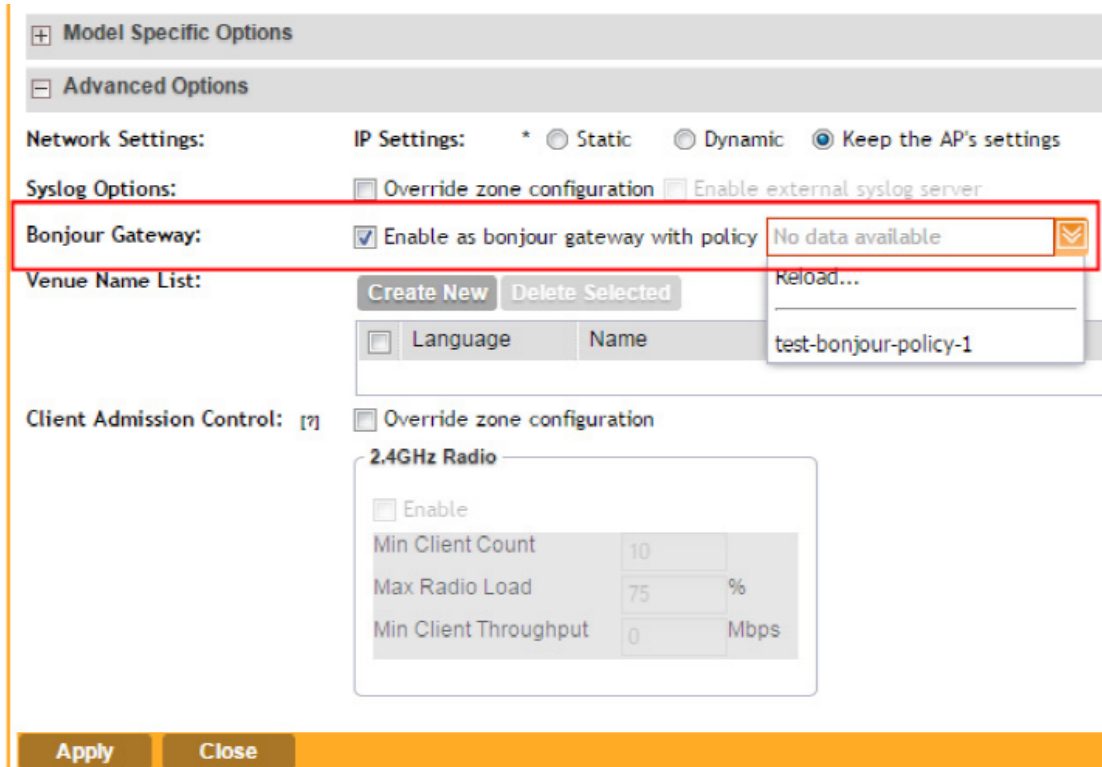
Model Specific Options

Advanced Options

Network Settings: IP Settings: * Static Dynamic Keep the AP's settings

Syslog Options: Override zone configuration Enable external syslog server

Bonjour Gateway: Enable as bonjour gateway with policy No data available

Reload...

test-bonjour-policy-1

Venue Name List:

Create New Delete Selected

| Language | Name |
|---|---|
| | |

Client Admission Control: [?] Override zone configuration

2.4GHz Radio

Enable

| Min Client Count | 10 | |
|---|---|---|
| Max Radio Load | 75 | % |
| Min Client Throughput | 0 | Mbps |

Apply Close